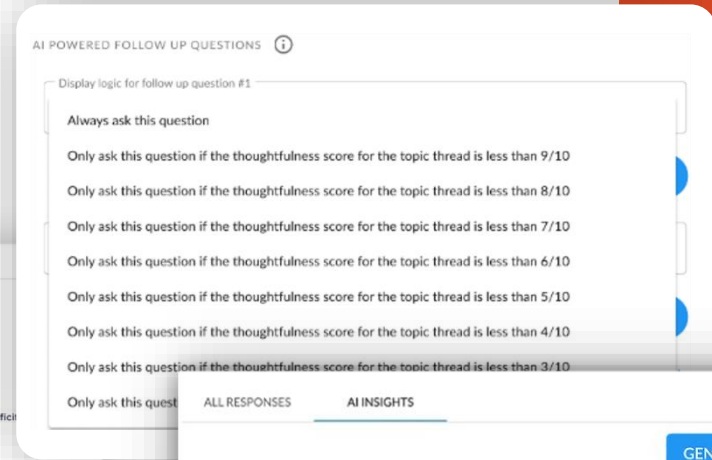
AI POWERED FOLLOW UP QUESTIONS

Display logic for follow up question #1

Always ask this question

Only ask this question if the thoughtfulness score for the topic thread is less than 9/10

Only ask this question if the thoughtfulness score for the topic thread is less than 8/10

Only ask this question if the thoughtfulness score for the topic thread is less than 7/10

Only ask this question if the thoughtfulness score for the topic thread is less than 6/10

Only ask this question if the thoughtfulness score for the topic thread is less than 5/10

Only ask this question if the thoughtfulness score for the topic thread is less than 4/10

Only ask this question if the thoughtfulness score for the topic thread is less than 3/10

Only ask this quest

fici

ALL RESPONSES

AI INSIGHTS

GEN